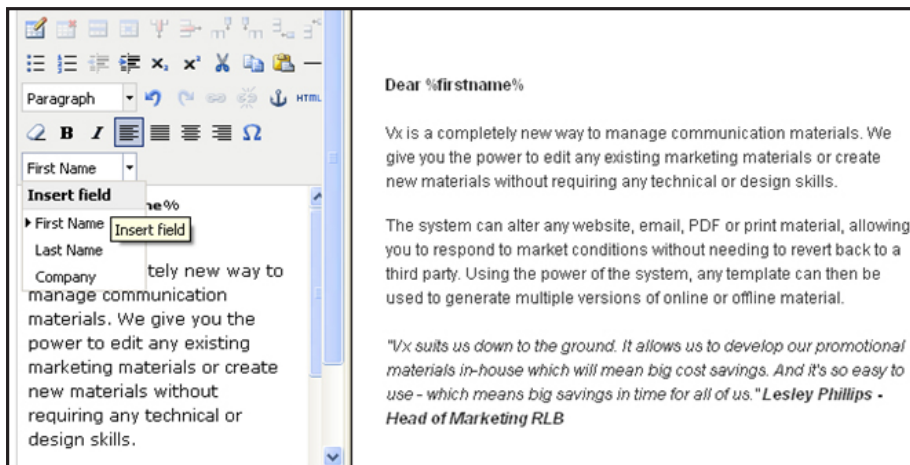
Paragraph

First Name

Insert field

First Name

Insert field

Last Name

Company

ne%

tely new way to manage communication materials. We give you the power to edit any existing marketing materials or create new materials without requiring any technical or design skills.

Dear %firstname%

Vx is a completely new way to manage communication materials. We give you the power to edit any existing marketing materials or create new materials without requiring any technical or design skills.

The system can alter any website, email, PDF or print material, allowing you to respond to market conditions without needing to revert back to a third party. Using the power of the system, any template can then be used to generate multiple versions of online or offline material.

*"Vx suits us down to the ground. It allows us to develop our promotional materials in-house which will mean big cost savings. And it's so easy to use - which means big savings in time for all of us."* ***Lesley Phillips - Head of Marketing RLB***